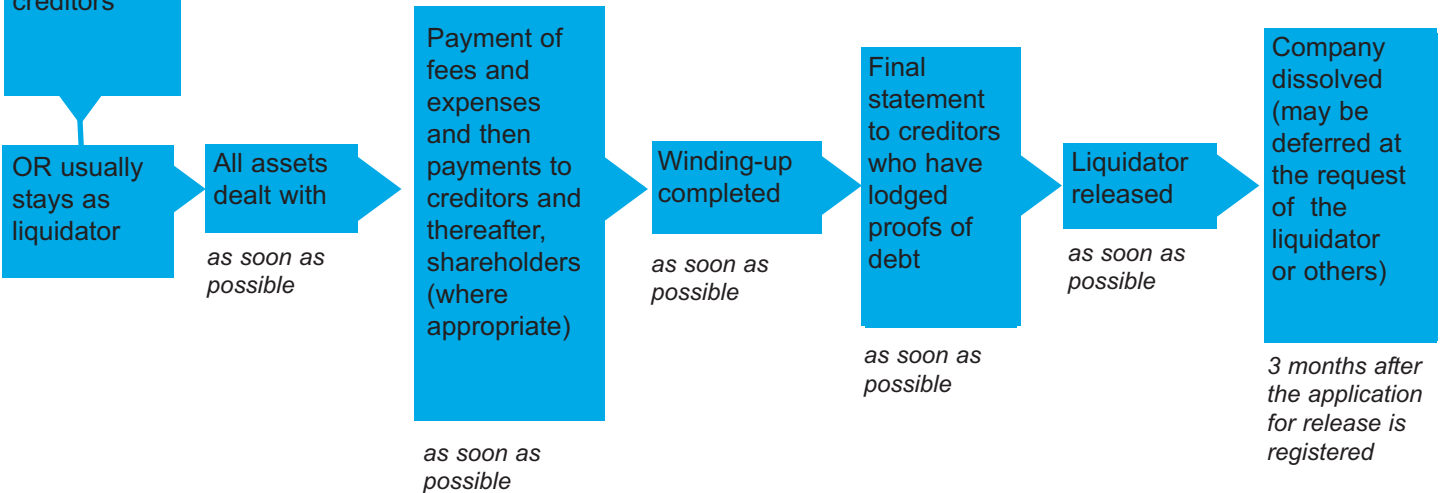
creditors

OR usually stays as liquidator

All assets dealt with

as soon as possible

Payment of fees and expenses and then payments to creditors and thereafter, shareholders (where appropriate)

as soon as possible

Winding-up completed

as soon as possible

Final statement to creditors who have lodged proofs of debt

as soon as possible

Liquidator released

as soon as possible

Company dissolved (may be deferred at the request of the liquidator or others)

3 months after the application for release is registered